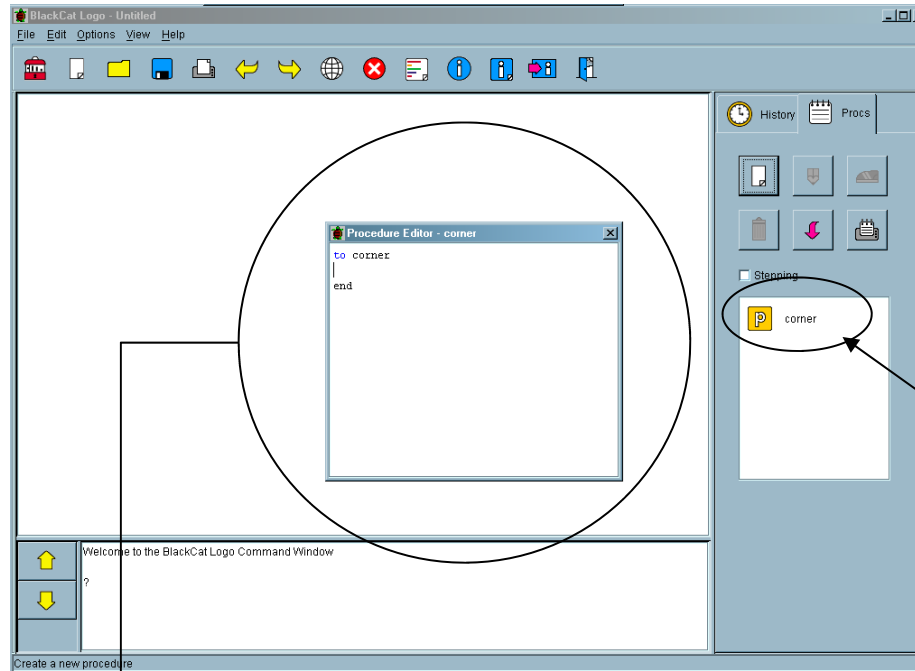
BlackCat Logo - Untitled

File Edit Options View Help

History Procs

Procedure Editor - corner

to corner

end

Stepping

corner

Welcome to the BlackCat Logo Command Window

?

Create a new procedure